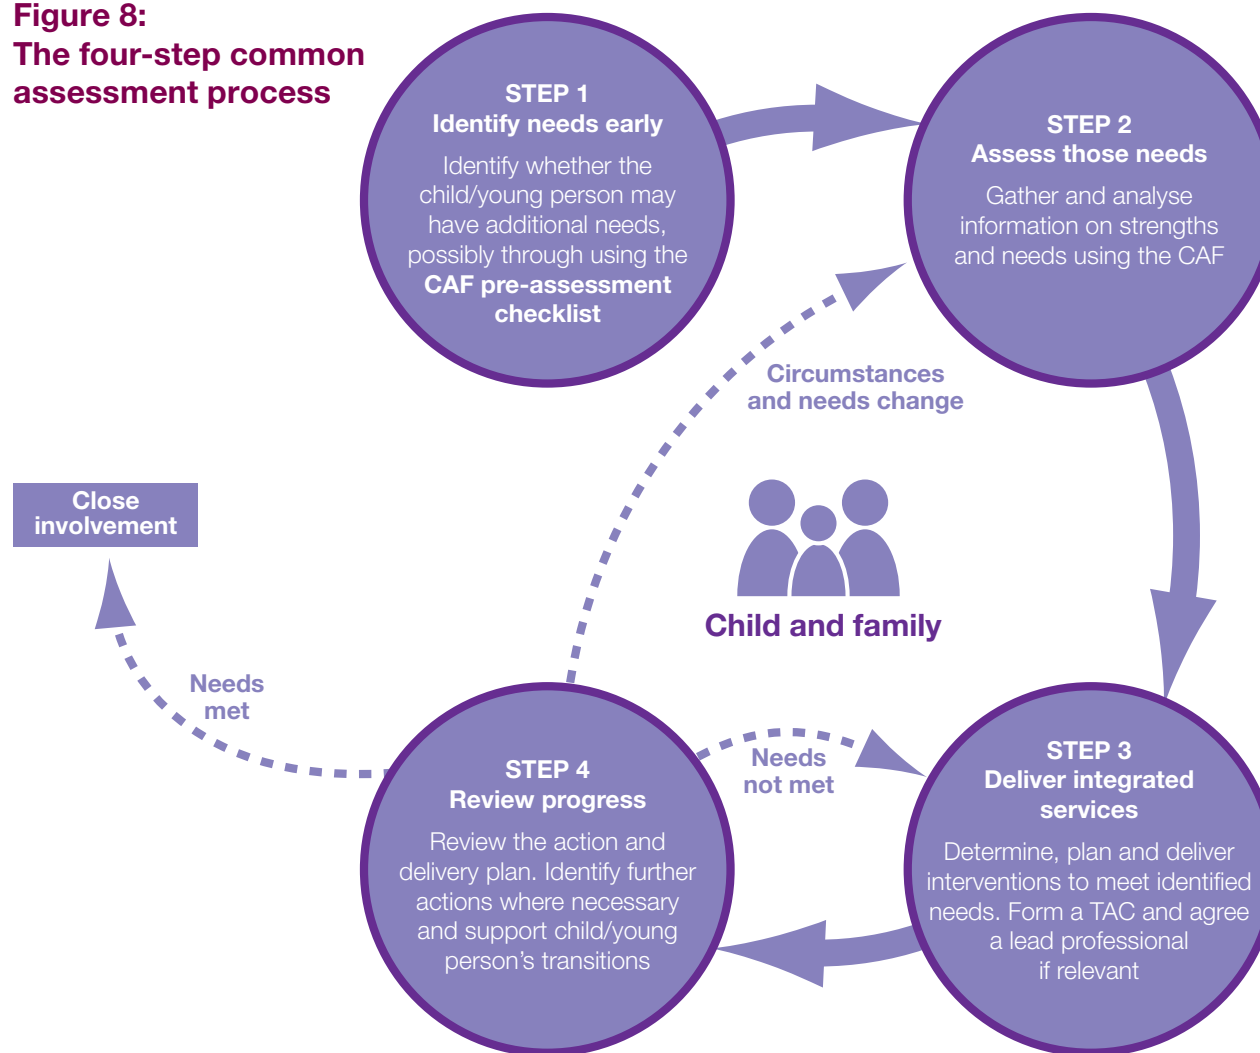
Figure 8:
The four-step common assessment process

STEP 1
Identify needs early
Identify whether the child/young person may have additional needs, possibly through using the CAF pre-assessment checklist

STEP 2
Assess those needs
Gather and analyse information on strengths and needs using the CAF

Circumstances and needs change

Close involvement

Child and family

Needs met

Needs not met

STEP 4
Review progress
Review the action and delivery plan. Identify further actions where necessary and support child/young person's transitions

STEP 3
Deliver integrated services
Determine, plan and deliver interventions to meet identified needs. Form a TAC and agree a lead professional if relevant